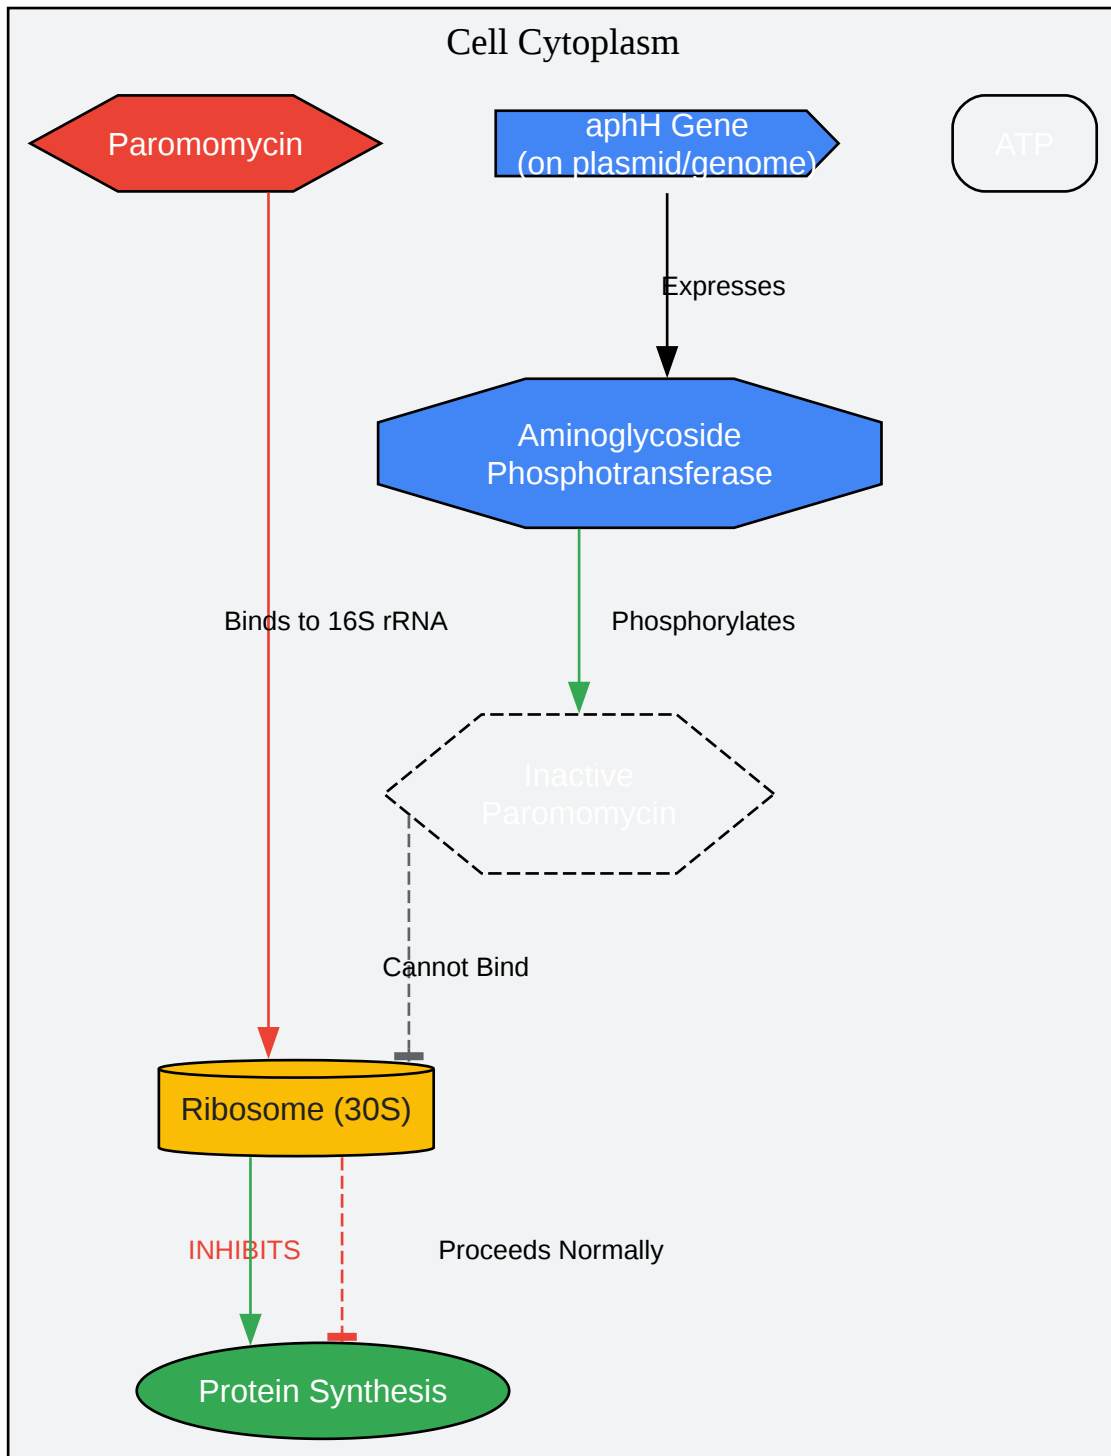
Cell Cytoplasm

Paromomycin

aphH Gene
(on plasmid/genome)

ATP

Expresses

Aminoglycoside
Phosphotransferase

Binds to 16S rRNA

Phosphorylates

Inactive
Paromomycin

Cannot Bind

Ribosome (30S)

INHIBITS

Proceeds Normally

Protein Synthesis